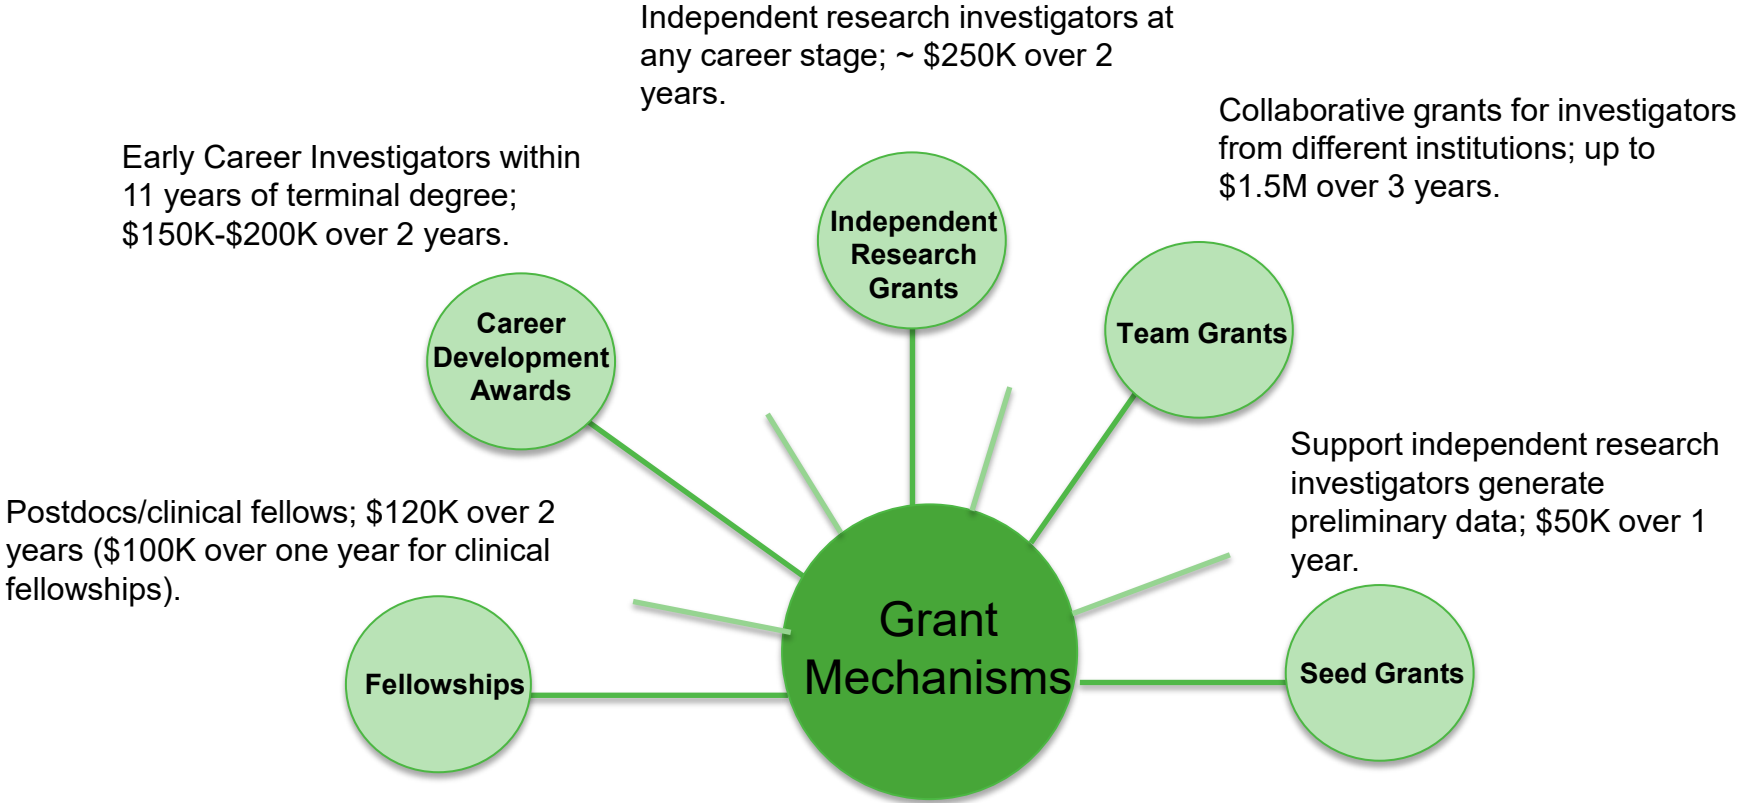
Independent research investigators at any career stage; ~ \$250K over 2 years.

Collaborative grants for investigators from different institutions; up to \$1.5M over 3 years.

Early Career Investigators within 11 years of terminal degree; \$150K-\$200K over 2 years.

Independent Research Grants

Team Grants

Career Development Awards

Support independent research investigators generate preliminary data; \$50K over 1 year.

Postdocs/clinical fellows; \$120K over 2 years (\$100K over one year for clinical fellowships).

Grant Mechanisms

Fellowships

Seed Grants